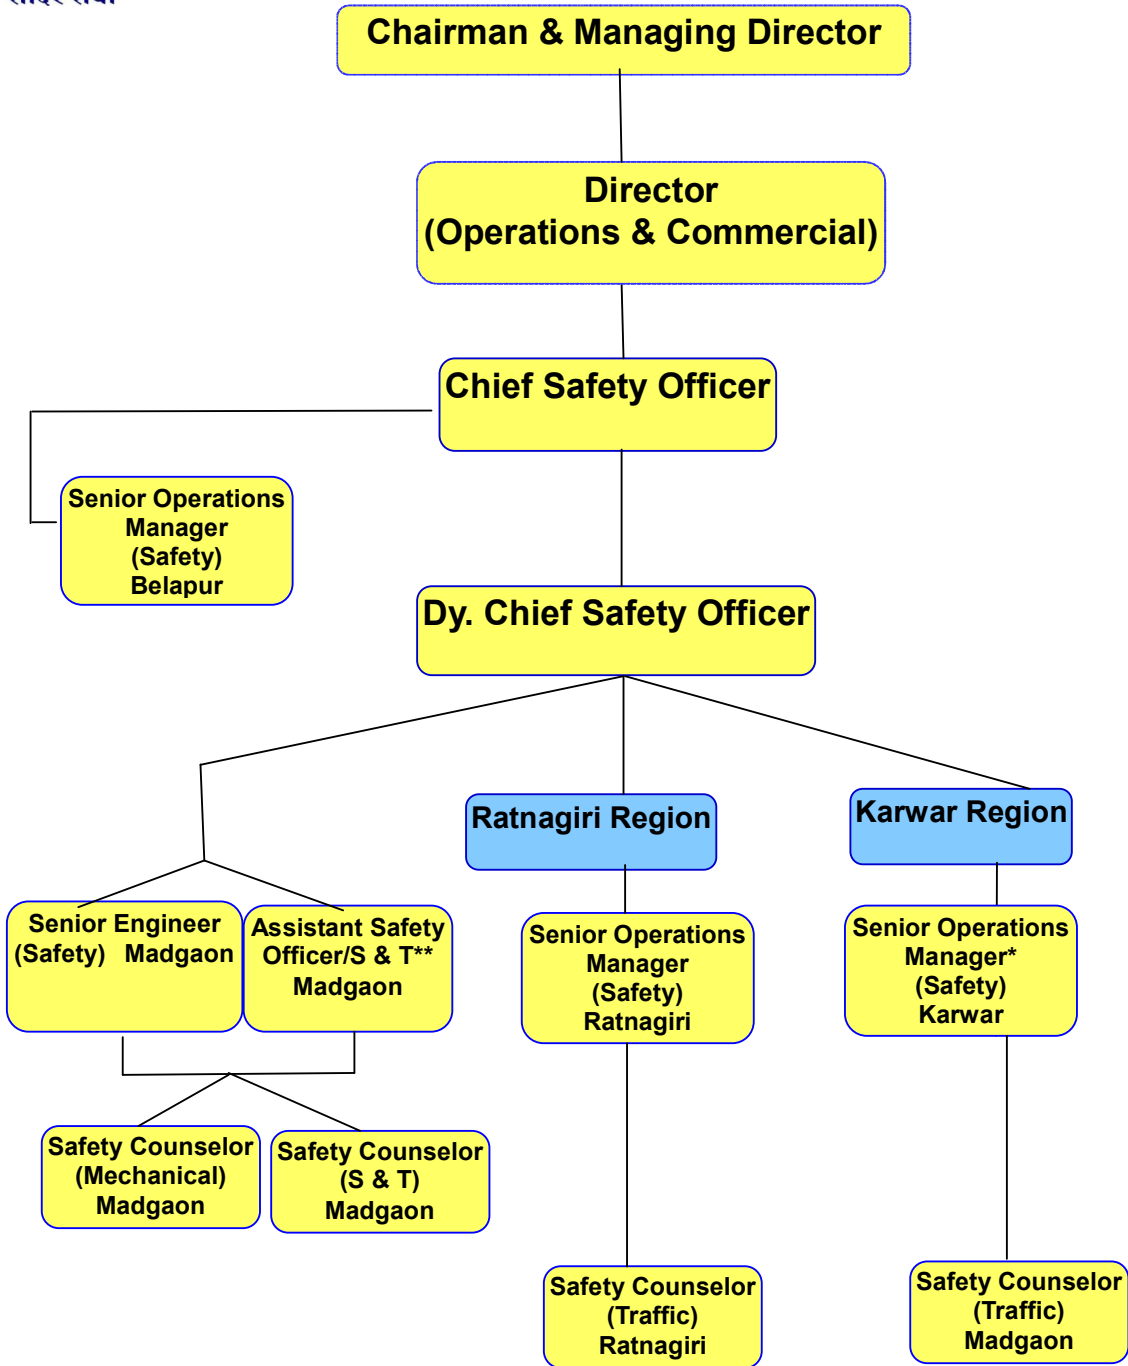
Chairman & Managing Director

Director
(Operations & Commercial)

Chief Safety Officer

Senior Operations Manager (Safety) Belapur

Dy. Chief Safety Officer

Ratnagiri Region

Karwar Region

Senior Engineer (Safety) Madgaon

Assistant Safety Officer/S & T** Madgaon

Senior Operations Manager (Safety) Ratnagiri

Senior Operations Manager* (Safety) Karwar

Safety Counselor (Mechanical) Madgaon

Safety Counselor (S & T) Madgaon

Safety Counselor (Traffic) Ratnagiri

Safety Counselor (Traffic) Madgaon